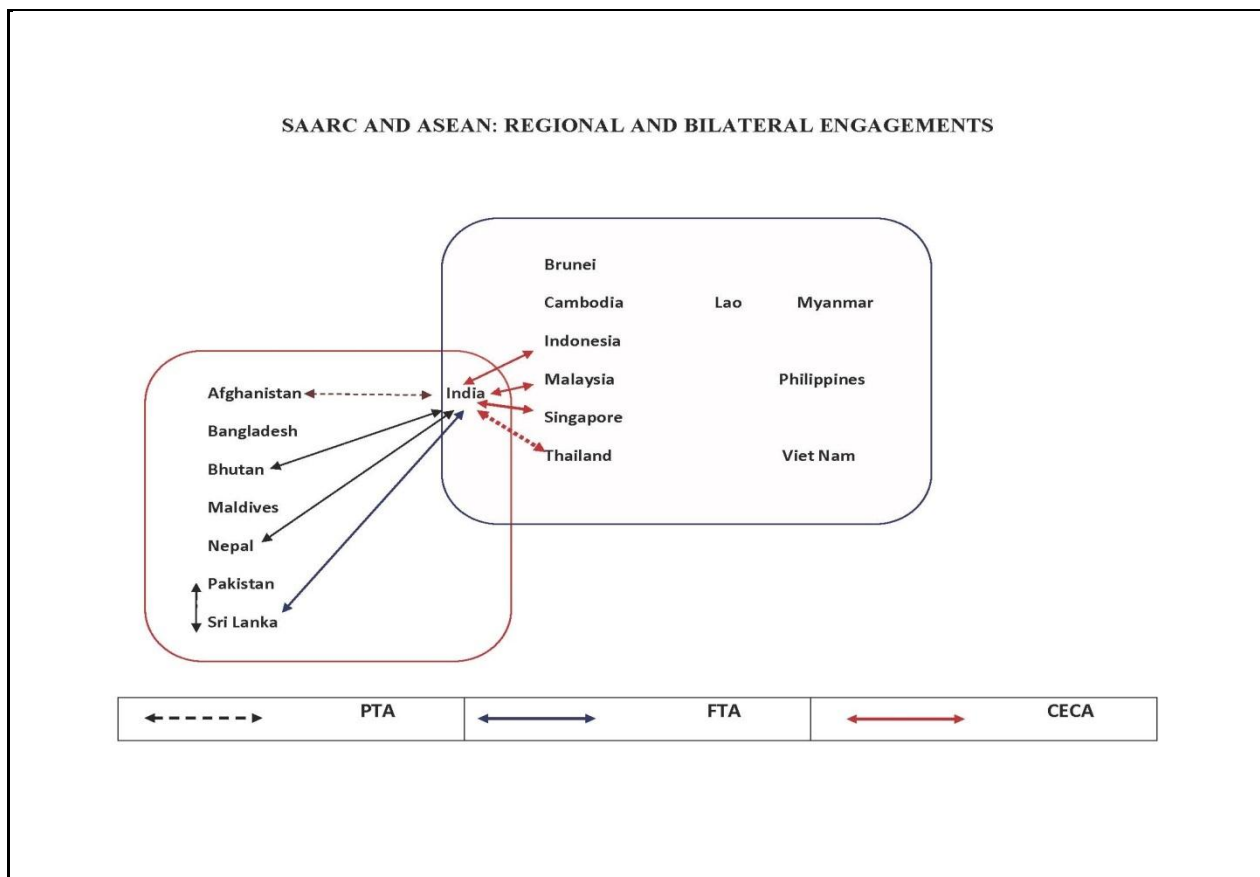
SAARC AND ASEAN: REGIONAL AND BILATERAL ENGAGEMENTS

Brunei

Cambodia Lao Myanmar

Indonesia

Malaysia Philippines

Singapore

Thailand Viet Nam

India

Afghanistan

Bangladesh

Bhutan

Maldives

Nepal

Pakistan

Sri Lanka

| PTA | FTA | CECA |
|---|---|---|